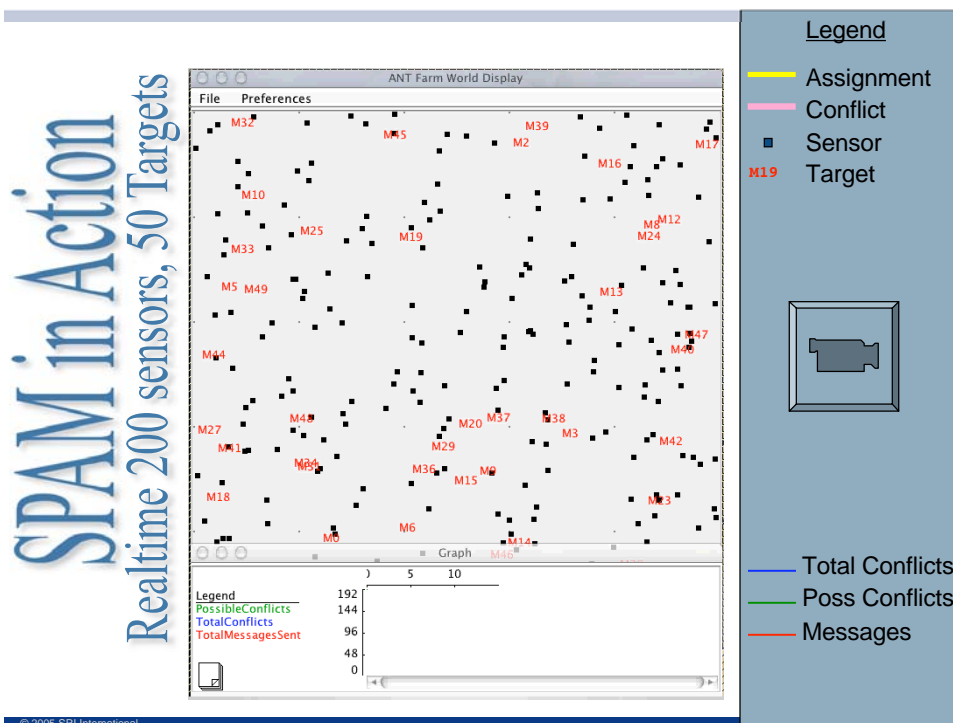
SPAM in Action
Realtime 200 sensors, 50 Targets

ANT Farm World Display
File Preferences

M32 M45 M39 M2 M17 M16 M10 M8 M12 M25 M19 M24 M33 M5 M49 M13 M47 M44 M40 M27 M48 M20 M37 M38 M3 M41 M29 M42 M34 M36 M9 M15 M18 M43 M6 M0 M14 M46

Graph
0 5 10
Legend
PossibleConflicts
TotalConflicts
TotalMessagesSent
192
144
96
48
0

Legend
Assignment
Conflict
Sensor
M19 Target

Total Conflicts
Poss Conflicts
Messages

© 2005 SRI International